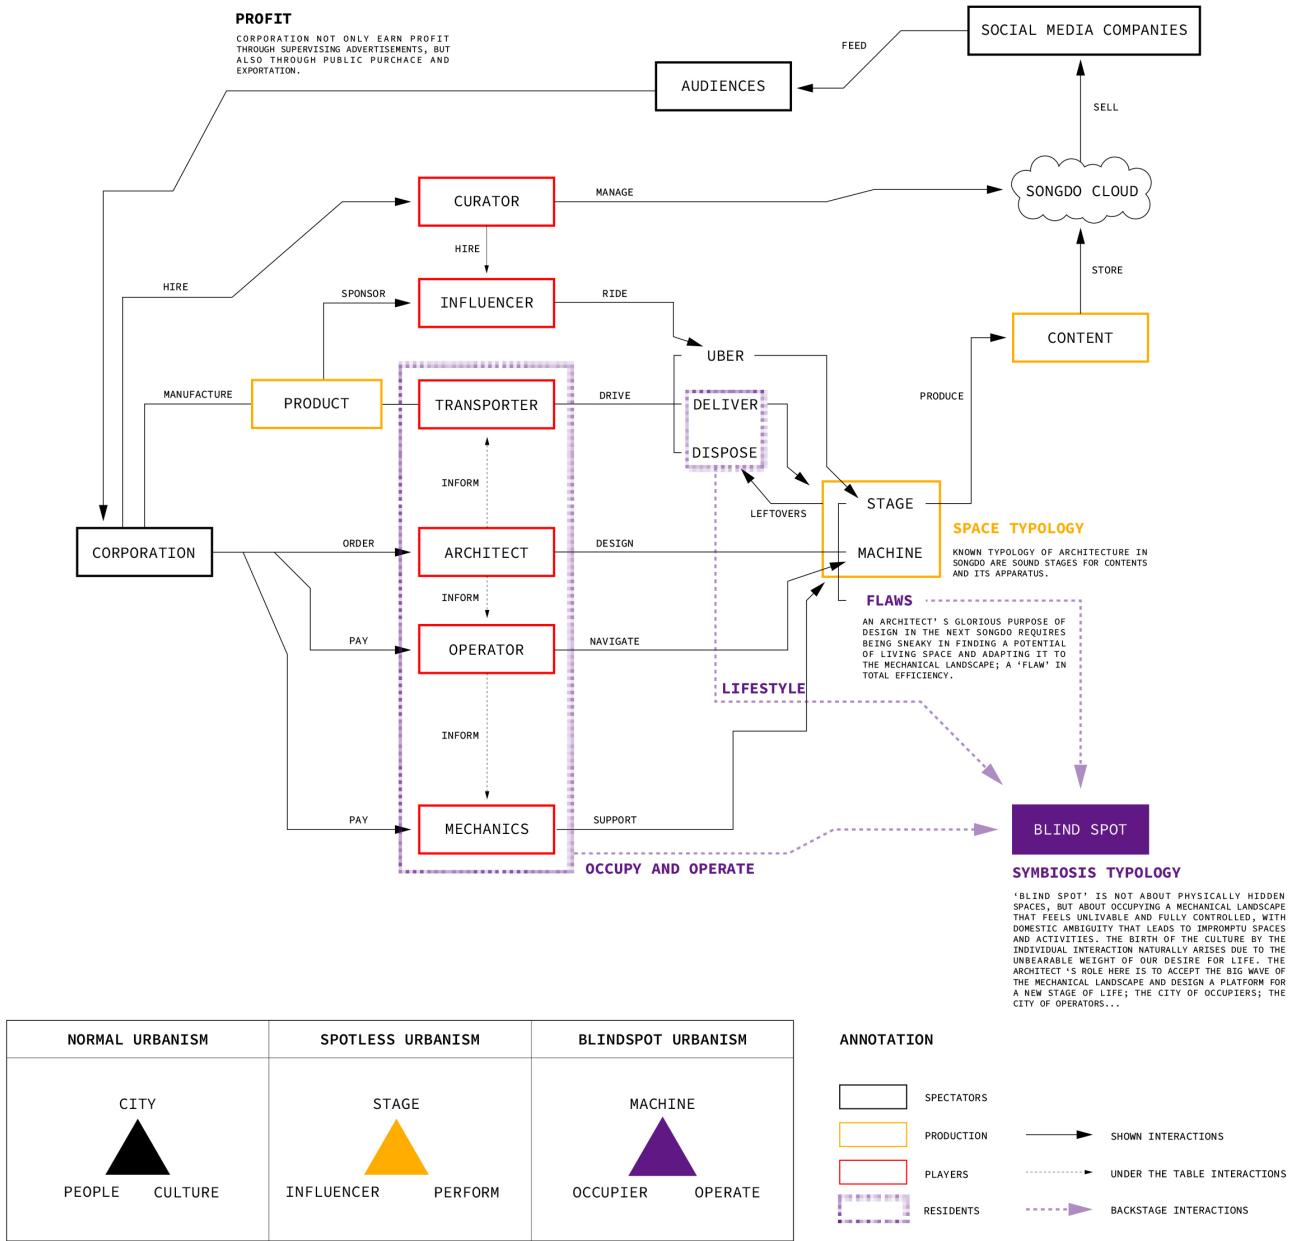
PROFIT

CORPORATION NOT ONLY EARN PROFIT THROUGH SUPERVISING ADVERTISEMENTS, BUT ALSO THROUGH PUBLIC PURCHACE AND EXPORTATION.

SOCIAL MEDIA COMPANIES

FEED

AUDIENCES

SELL

SONGDO CLOUD

MANAGE

CURATOR

HIRE

STORE

HIRE

SPONSOR

INFLUENCER

RIDE

UBER

CONTENT

MANUFACTURE

PRODUCT

TRANSPORTER

DRIVE

DELIVER

PRODUCE

DISPOSE

INFORM

LEFTOVERS

STAGE

SPACE TYPOLOGY

CORPORATION

ORDER

ARCHITECT

DESIGN

MACHINE

KNOWN TYPOLOGY OF ARCHITECTURE IN SONGDO ARE SOUND STAGES FOR CONTENTS AND ITS APPARATUS.

INFORM

FLAWS

PAY

OPERATOR

NAVIGATE

AN ARCHITECT' S GLORIOUS PURPOSE OF DESIGN IN THE NEXT SONGDO REQUIRES BEING SNEAKY IN FINDING A POTENTIAL OF LIVING SPACE AND ADAPTING IT TO THE MECHANICAL LANDSCAPE; A 'FLAW' IN TOTAL EFFICIENCY.

LIFESTYLE

INFORM

PAY

MECHANICS

SUPPORT

BLIND SPOT

OCCUPY AND OPERATE

SYMBIOSIS TYPOLOGY

'BLIND SPOT' IS NOT ABOUT PHYSICALLY HIDDEN SPACES, BUT ABOUT OCCUPYING A MECHANICAL LANDSCAPE THAT FEELS UNLIVABLE AND FULLY CONTROLLED, WITH DOMESTIC AMBIGUITY THAT LEADS TO IMPROMPTU SPACES AND ACTIVITIES. THE BIRTH OF THE CULTURE BY THE INDIVIDUAL INTERACTION NATURALLY ARISES DUE TO THE UNBEARABLE WEIGHT OF OUR DESIRE FOR LIFE. THE ARCHITECT 'S ROLE HERE IS TO ACCEPT THE BIG WAVE OF THE MECHANICAL LANDSCAPE AND DESIGN A PLATFORM FOR A NEW STAGE OF LIFE; THE CITY OF OCCUPIERS; THE CITY OF OPERATORS...

| NORMAL URBANISM | SPOTLESS URBANISM | BLINDSPOT URBANISM |
|---|---|---|
| CITY<br>PEOPLE CULTURE | STAGE<br>INFLUENCER PERFORM | MACHINE<br>OCCUPIER OPERATE |

ANNOTATION

SPECTATORS

PRODUCTION

SHOWN INTERACTIONS

PLAYERS

UNDER THE TABLE INTERACTIONS

RESIDENTS

BACKSTAGE INTERACTIONS